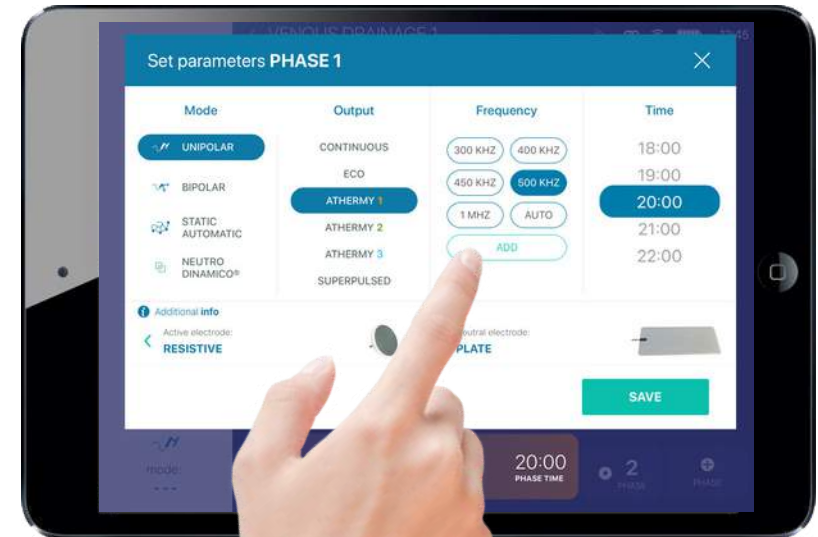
VENOUS DRAINAGE 1

Set parameters PHASE 1

Mode

UNIPOLAR

BIPOLAR

STATIC AUTOMATIC

NEUTRO DINAMICO®

Output

CONTINUOUS

ECO

ATHERMY 1

ATHERMY 2

ATHERMY 3

SUPERPULSED

Frequency

300 KHZ

400 KHZ

450 KHZ

500 KHZ

1 MHZ

AUTO

ADD

Time

18:00

19:00

20:00

21:00

22:00

Additional info

Active electrode:

RESISTIVE

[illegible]eutral electrode:

PLATE

SAVE

mode

- - -

20:00

PHASE TIME

2

PHASE

PHASE